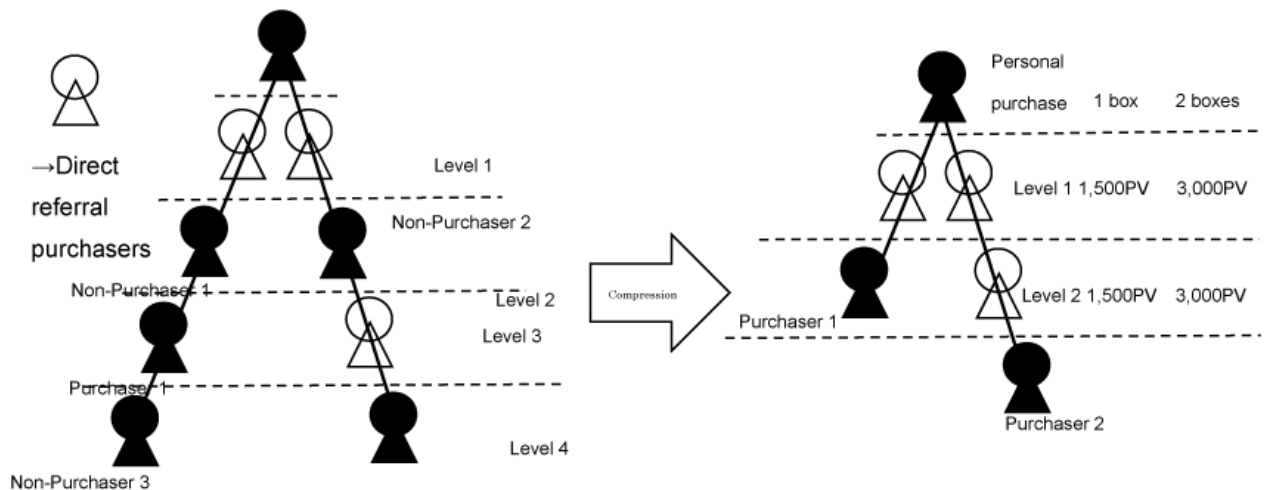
→Direct referral purchasers

Level 1

Non-Purchaser 2

Non-Purchaser 1

Level 2

Level 3

Purchaser 1

Level 4

Non-Purchaser 3

Compression

Personal purchase 1 box 2 boxes

Level 1 1,500PV 3,000PV

Level 2 1,500PV 3,000PV

Purchaser 1

Purchaser 2